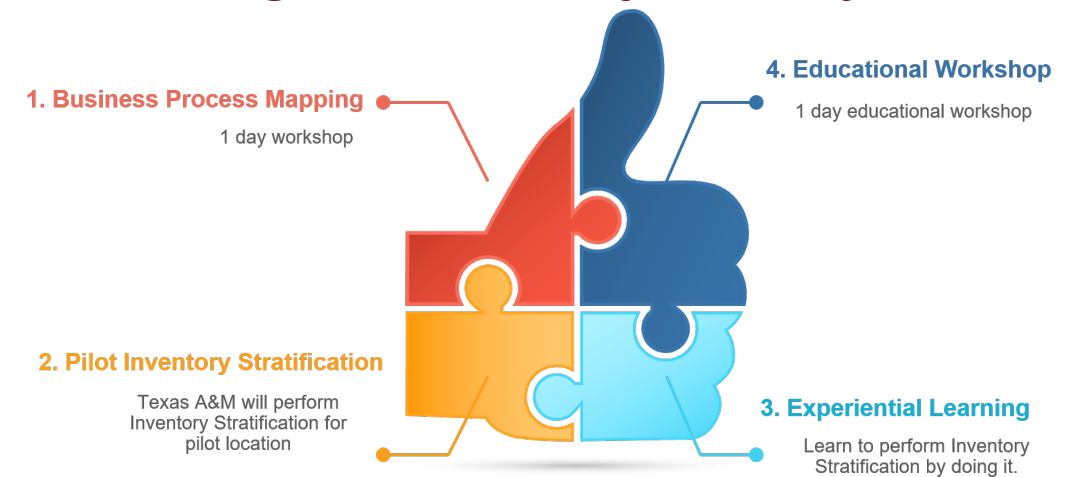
1. Business Process Mapping

1 day workshop

4. Educational Workshop

1 day educational workshop

2. Pilot Inventory Stratification

Texas A&M will perform Inventory Stratification for pilot location

3. Experiential Learning

Learn to perform Inventory Stratification by doing it.